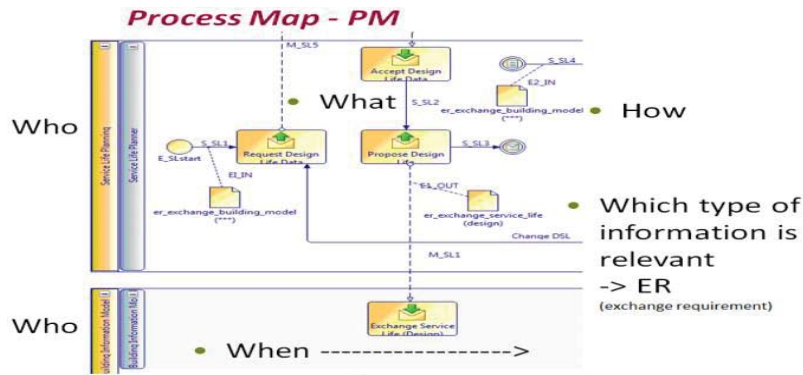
Process Map - PM

Who

Service Life Planning

Service Life Planner

M_SL5

Accept Design Life Data

What

S_SL2

S_SL4

E2_IN

er_exchange_building_model (***)

How

E_SLstart

S_SL1

Request Design Life Data

Propose Design Life

S_SL3

E1_IN

E1_OUT

er_exchange_building_model (***)

er_exchange_service_life (design)

Change DSL

Which type of information is relevant -> ER (exchange requirement)

M_SL1

Who

Building Information Model

Building Information Mo

Exchange Service Life (Design)

When ------------------->